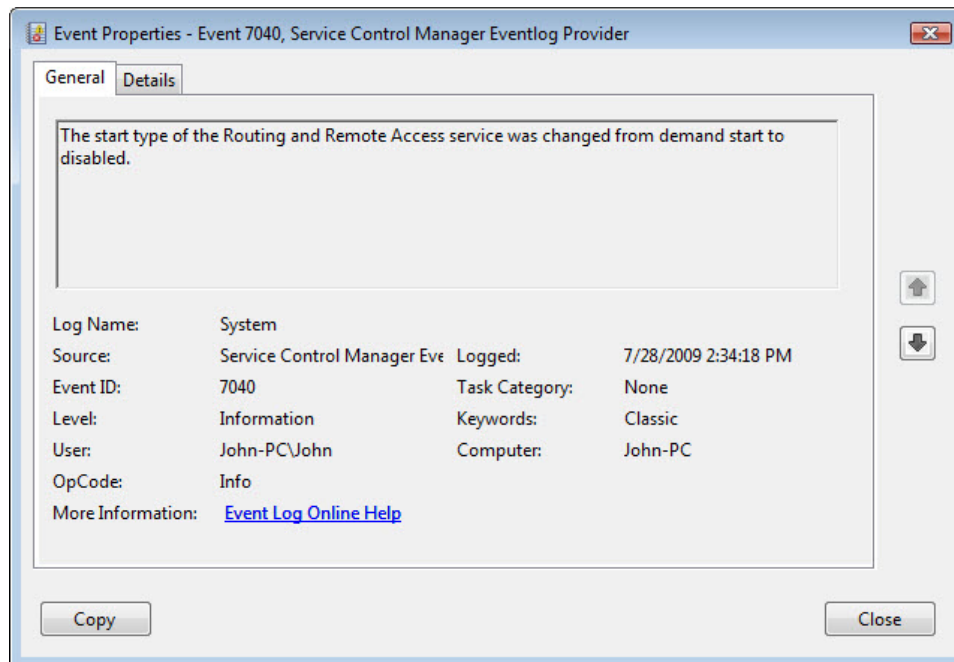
Event Properties - Event 7040, Service Control Manager Eventlog Provider

General | Details

The start type of the Routing and Remote Access service was changed from demand start to disabled.

Log Name: System
Source: Service Control Manager Eve
Logged: 7/28/2009 2:34:18 PM
Event ID: 7040
Task Category: None
Level: Information
Keywords: Classic
User: John-PC\John
Computer: John-PC
OpCode: Info
More Information: Event Log Online Help

Copy
Close